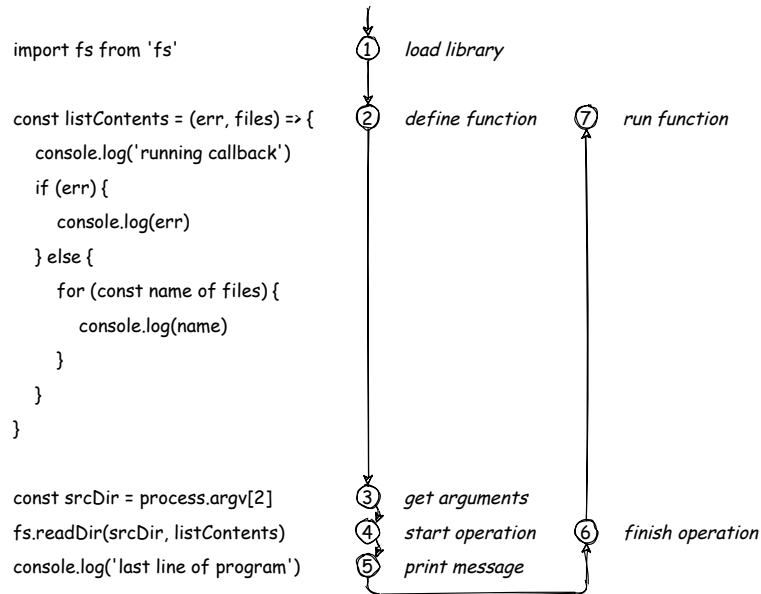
import fs from 'fs'

const listContents = (err, files) => {
  console.log('running callback')
  if (err) {
    console.log(err)
  } else {
    for (const name of files) {
      console.log(name)
    }
  }
}

const srcDir = process.argv[2]
fs.readDir(srcDir, listContents)
console.log('last line of program')

1 load library

2 define function

7 run function

3 get arguments

4 start operation

6 finish operation

5 print message